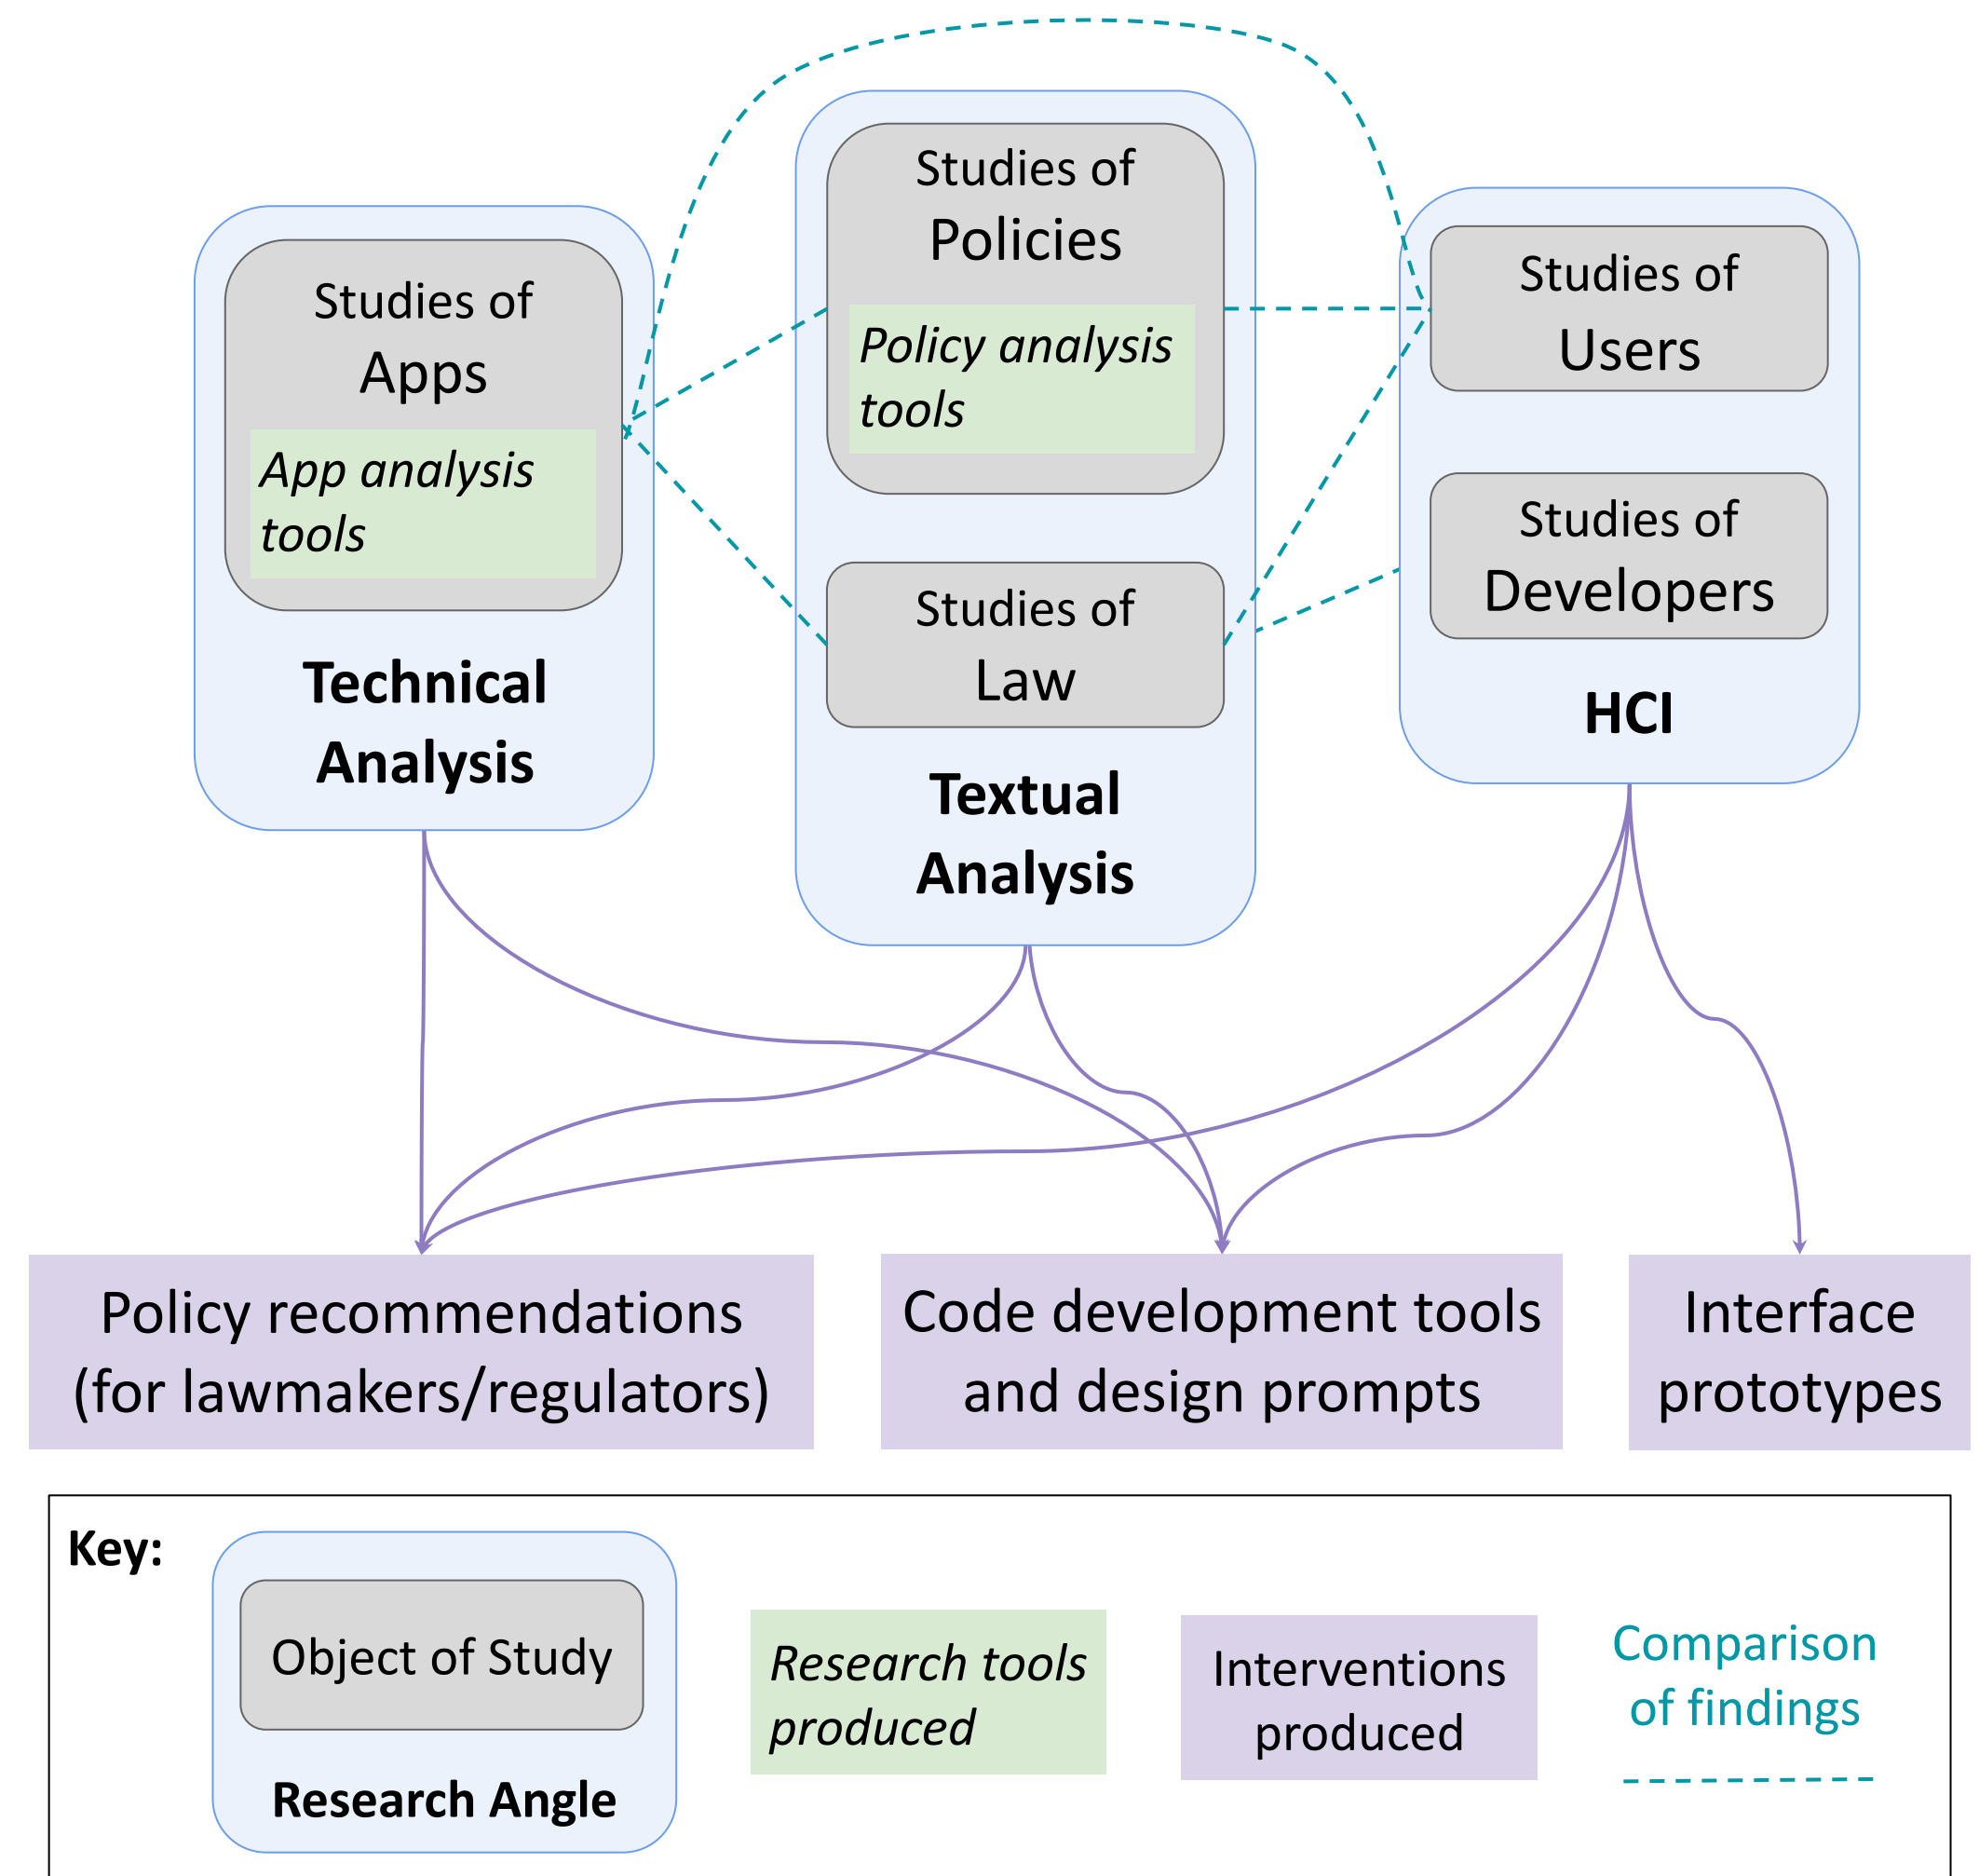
Studies of Apps

App analysis tools

Technical Analysis

Studies of Policies

Policy analysis tools

Studies of Law

Textual Analysis

Studies of Users

Studies of Developers

HCI

Policy recommendations (for lawmakers/regulators)

Code development tools and design prompts

Interface prototypes

Key:

Object of Study

Research Angle

Research tools produced

Interventions produced

Comparison of findings